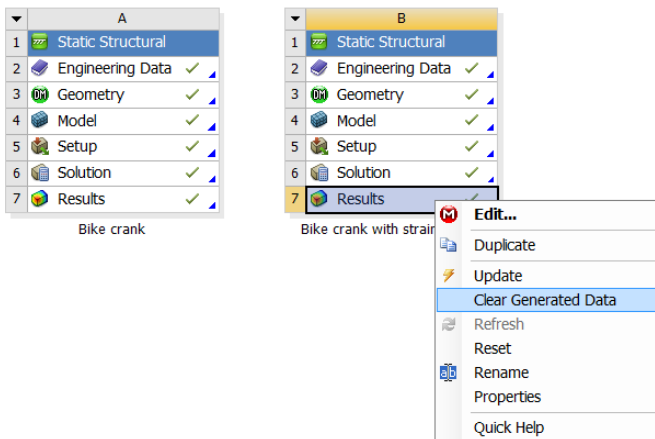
| | A |
|---|---|
| 1 | Static Structural |
| 2 | Engineering Data ✓ |
| 3 | Geometry ✓ |
| 4 | Model ✓ |
| 5 | Setup ✓ |
| 6 | Solution ✓ |
| 7 | Results ✓ |

Bike crank

| | B |
|---|---|
| 1 | Static Structural |
| 2 | Engineering Data ✓ |
| 3 | Geometry ✓ |
| 4 | Model ✓ |
| 5 | Setup ✓ |
| 6 | Solution ✓ |
| 7 | Results ✓ |

Bike crank with strai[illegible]

Edit...
Duplicate
Update
Clear Generated Data
Refresh
Reset
Rename
Properties
Quick Help